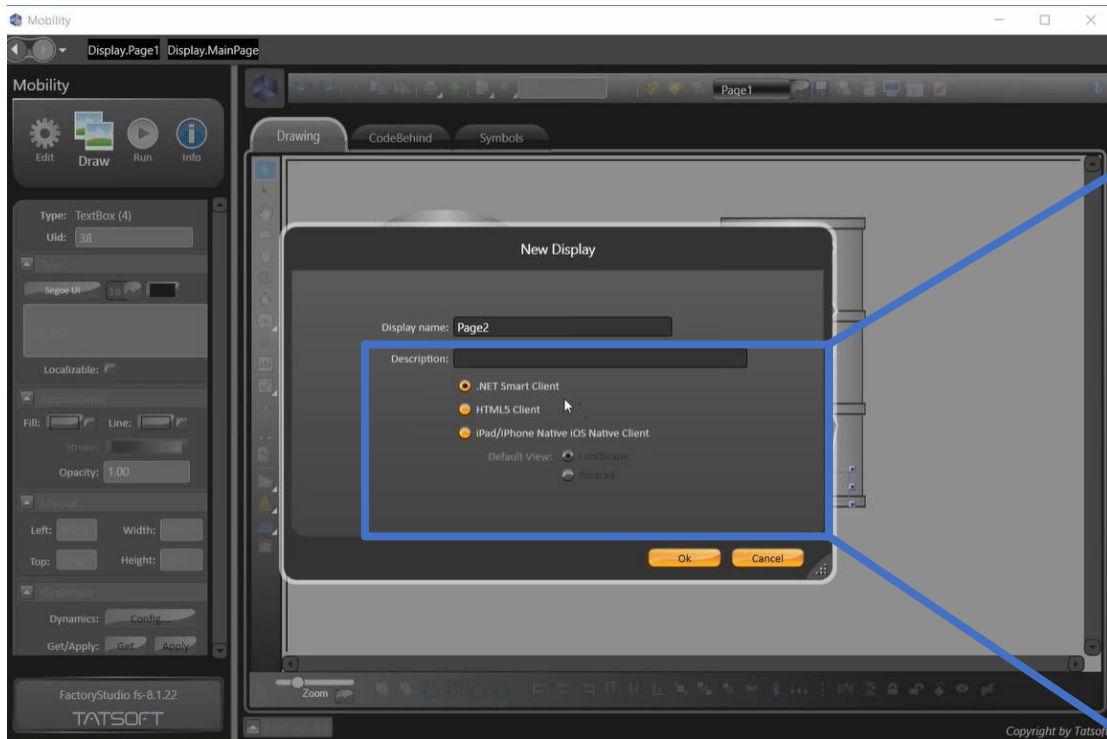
Mobility

Display.Page1 Display.MainPage

Mobility

Edit Draw Run Info

Type: TextBox (4)
Uid: 38

Segoe UI 16

Localizable:

Fill: Line:
Stroke:
Opacity: 1.00

Left: Width:
Top: Height:

Dynamics: Config...
Get/Apply: Get Apply

FactoryStudio fs-8.1.22
TATSOFT

Page1

Drawing CodeBehind Symbols

New Display

Display name: Page2
Description:
.NET Smart Client
HTML5 Client
iPad/iPhone Native iOS Native Client
Default View: Landscape
Portrait

Ok Cancel

Zoom

Copyright by Tatsof